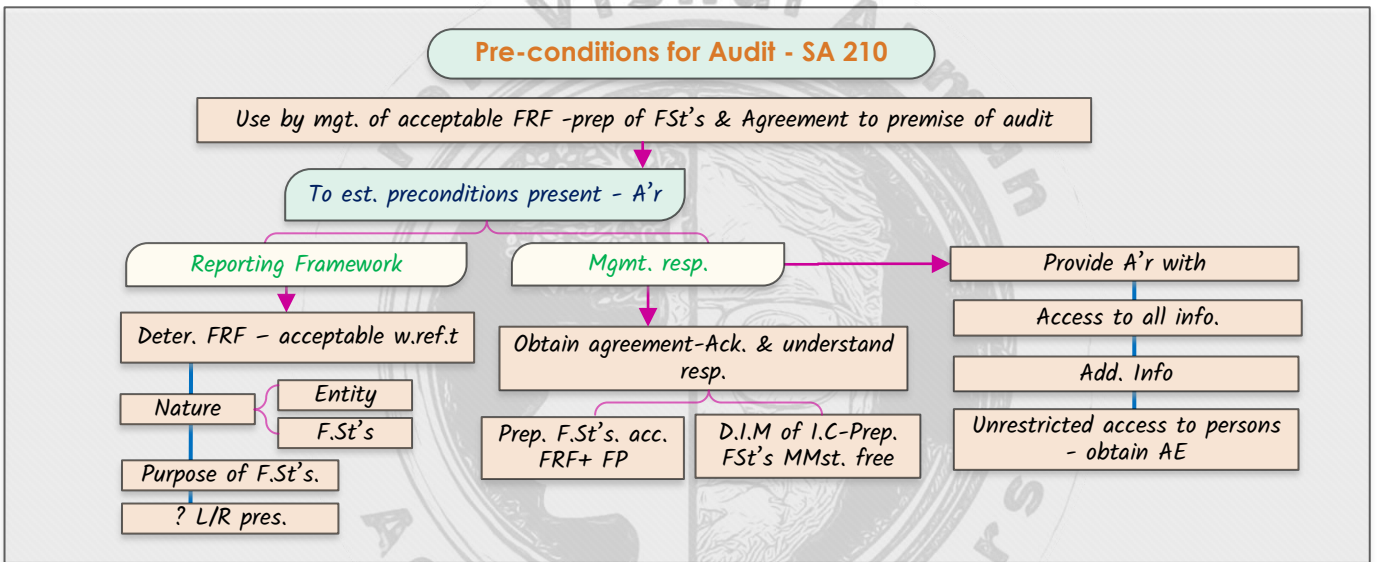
Pre-conditions for Audit - SA 210

Use by mgt. of acceptable FRF -prep of FSt's & Agreement to premise of audit

To est. preconditions present - A'r

Reporting Framework

Deter. FRF – acceptable w.ref.t

Nature

Entity

F.St's

Purpose of F.St's.

? L/R pres.

Mgmt. resp.

Obtain agreement-Ack. & understand resp.

Prep. F.St's. acc. FRF+ FP

D.I.M of I.C-Prep. FSt's MMst. free

Provide A'r with

Access to all info.

Add. Info

Unrestricted access to persons - obtain AE